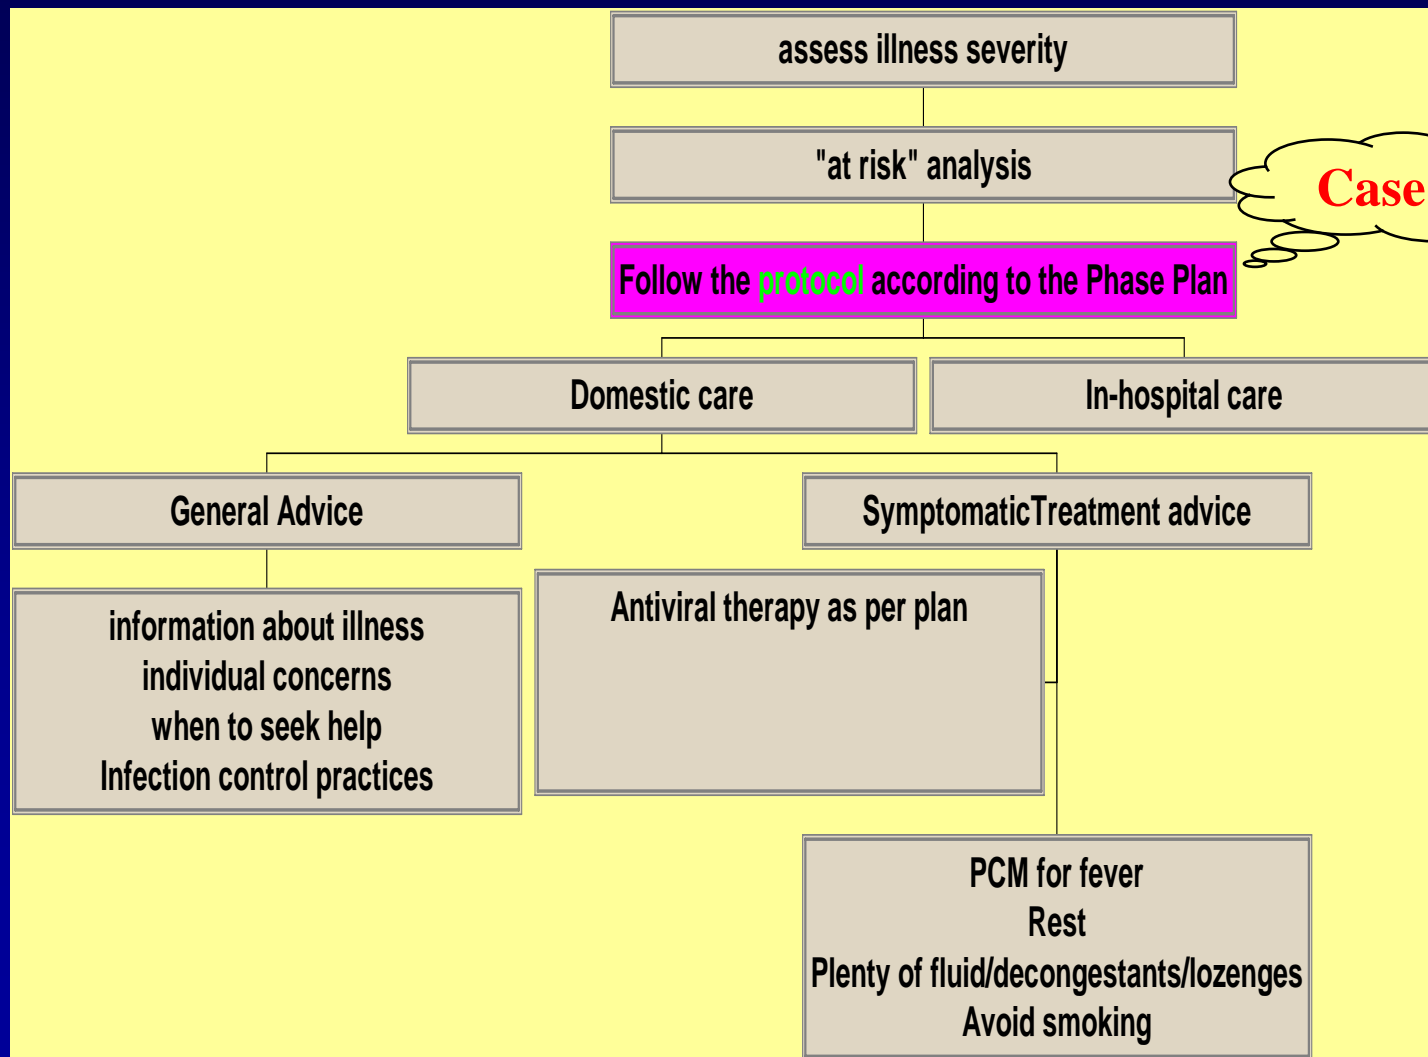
assess illness severity

"at risk" analysis

Case

Follow the protocol according to the Phase Plan

Domestic care

In-hospital care

General Advice

SymptomaticTreatment advice

information about illness
individual concerns
when to seek help
Infection control practices

Antiviral therapy as per plan

PCM for fever
Rest
Plenty of fluid/decongestants/lozenges
Avoid smoking